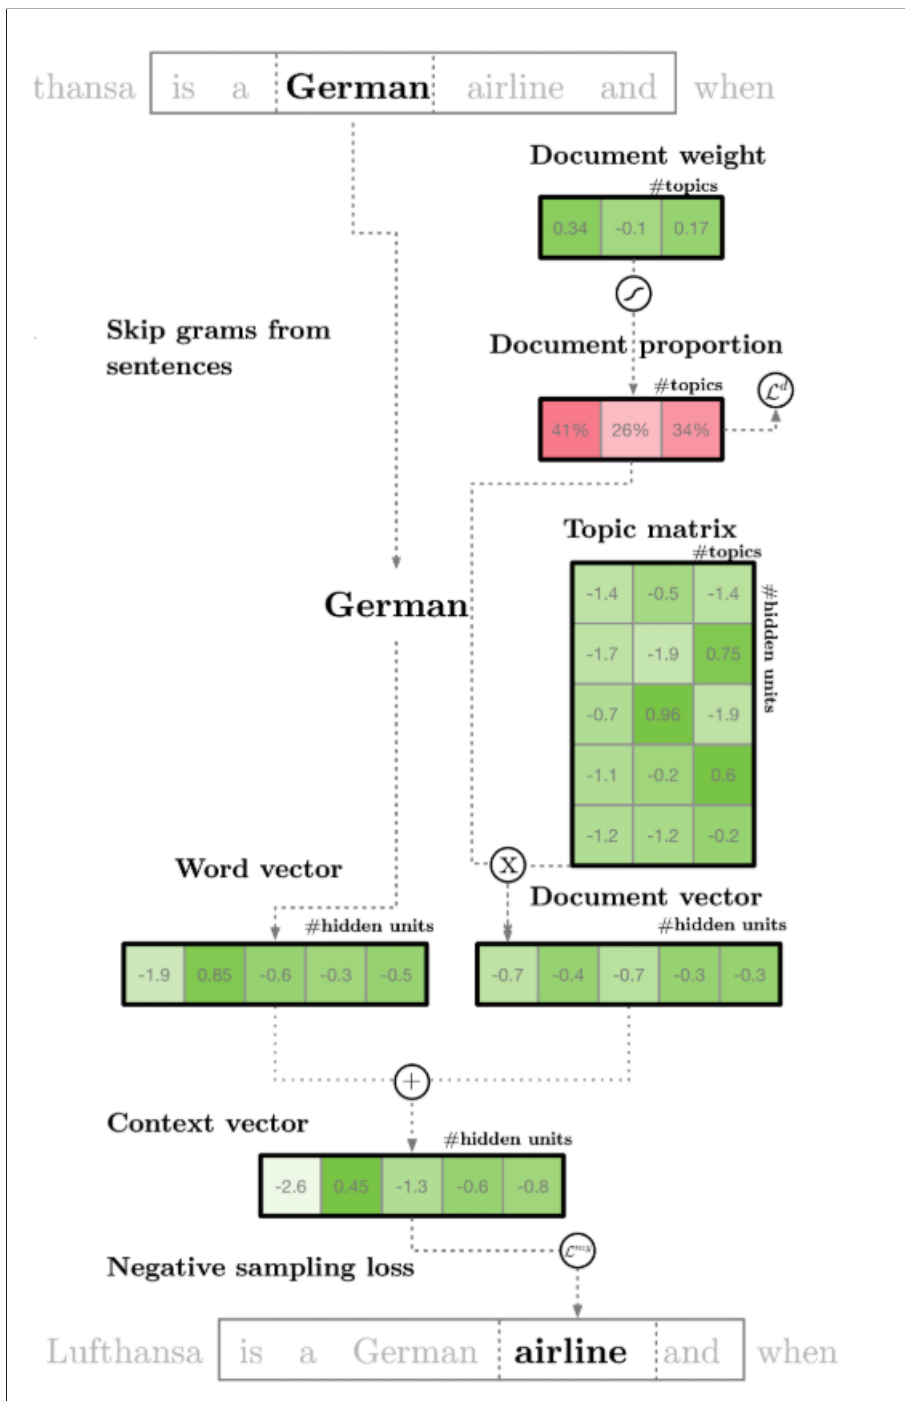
thansa is a German airline and when

Document weight
#topics
| 0.34 | -0.1 | 0.17 |
|---|---|---|

Skip grams from sentences

Document proportion
#topics
| 41% | 26% | 34% |
|---|---|---|

$\mathcal{L}^d$

Topic matrix
#topics
#hidden units

| -1.4 | -0.5 | -1.4 |
|---|---|---|
| -1.7 | -1.9 | 0.75 |
| -0.7 | 0.96 | -1.9 |
| -1.1 | -0.2 | 0.6 |
| -1.2 | -1.2 | -0.2 |

German

Word vector
#hidden units
| -1.9 | 0.85 | -0.6 | -0.3 | -0.5 |
|---|---|---|---|---|

X

Document vector
#hidden units
| -0.7 | -0.4 | -0.7 | -0.3 | -0.3 |
|---|---|---|---|---|

+

Context vector
#hidden units
| -2.6 | 0.45 | -1.3 | -0.6 | -0.8 |
|---|---|---|---|---|

Negative sampling loss

$\mathcal{L}^{neg}$

Lufthansa is a German airline and when